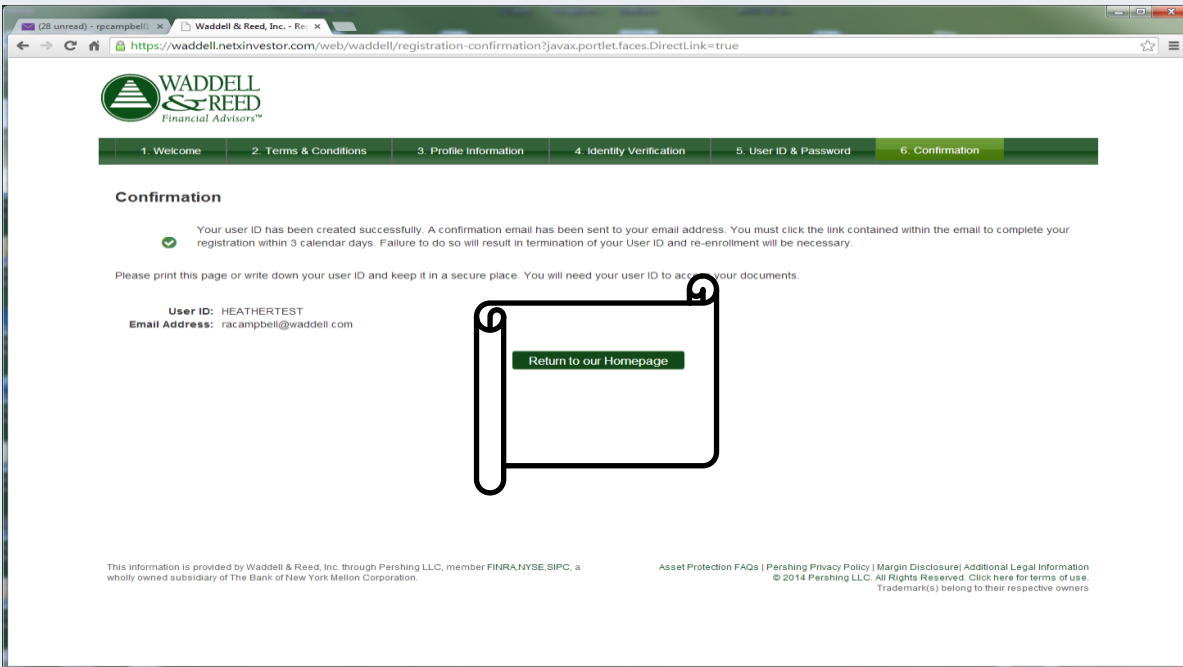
(28 unread) - rpcampbell@ ×
Waddell & Reed, Inc. - Re ×

https://waddell.netxinvestor.com/web/waddell/registration-confirmation?javax.portlet.faces.DirectLink=true

WADDELL & REED Financial Advisors™

1. Welcome | 2. Terms & Conditions | 3. Profile Information | 4. Identity Verification | 5. User ID & Password | 6. Confirmation

Confirmation

Your user ID has been created successfully. A confirmation email has been sent to your email address. You must click the link contained within the email to complete your registration within 3 calendar days. Failure to do so will result in termination of your User ID and re-enrollment will be necessary.

Please print this page or write down your user ID and keep it in a secure place. You will need your user ID to acc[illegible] your documents.

User ID: HEATHERTEST
Email Address: racampbell@waddell.com

Return to our Homepage

This information is provided by Waddell & Reed, Inc. through Pershing LLC, member FINRA,NYSE,SIPC, a wholly owned subsidiary of The Bank of New York Mellon Corporation.

Asset Protection FAQs | Pershing Privacy Policy | Margin Disclosure| Additional Legal Information
© 2014 Pershing LLC. All Rights Reserved. Click here for terms of use.
Trademark(s) belong to their respective owners